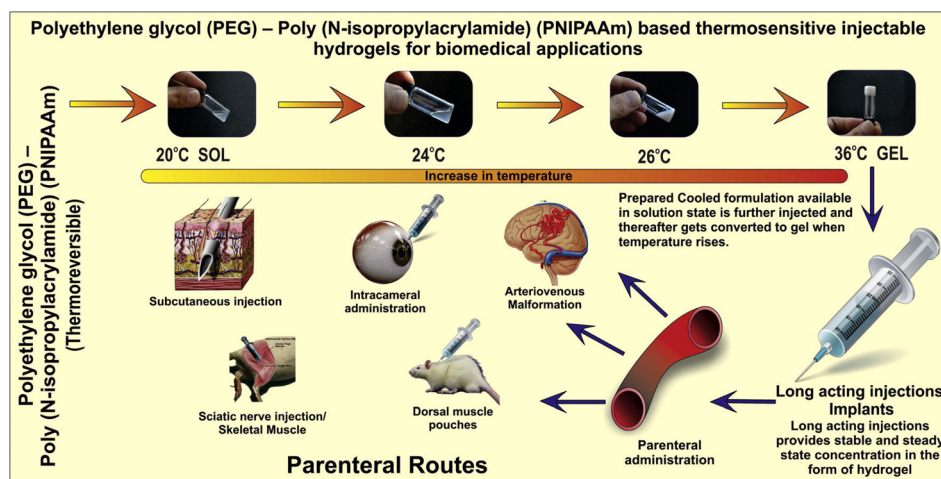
Polyethylene glycol (PEG) – Poly (N-isopropylacrylamide) (PNIPAAm) based thermosensitive injectable hydrogels for biomedical applications

Polyethylene glycol (PEG) – Poly (N-isopropylacrylamide) (PNIPAAm) (Thermoreversible)

20°C SOL

24°C

26°C

36°C GEL

Increase in temperature

Prepared Cooled formulation available in solution state is further injected and thereafter gets converted to gel when temperature rises.

Subcutaneous injection

Intracameral administration

Arteriovenous Malformation

Sciatic nerve injection/ Skeletal Muscle

Dorsal muscle pouches

Parenteral administration

Long acting injections Implants

Long acting injections provides stable and steady state concentration in the form of hydrogel

Parenteral Routes